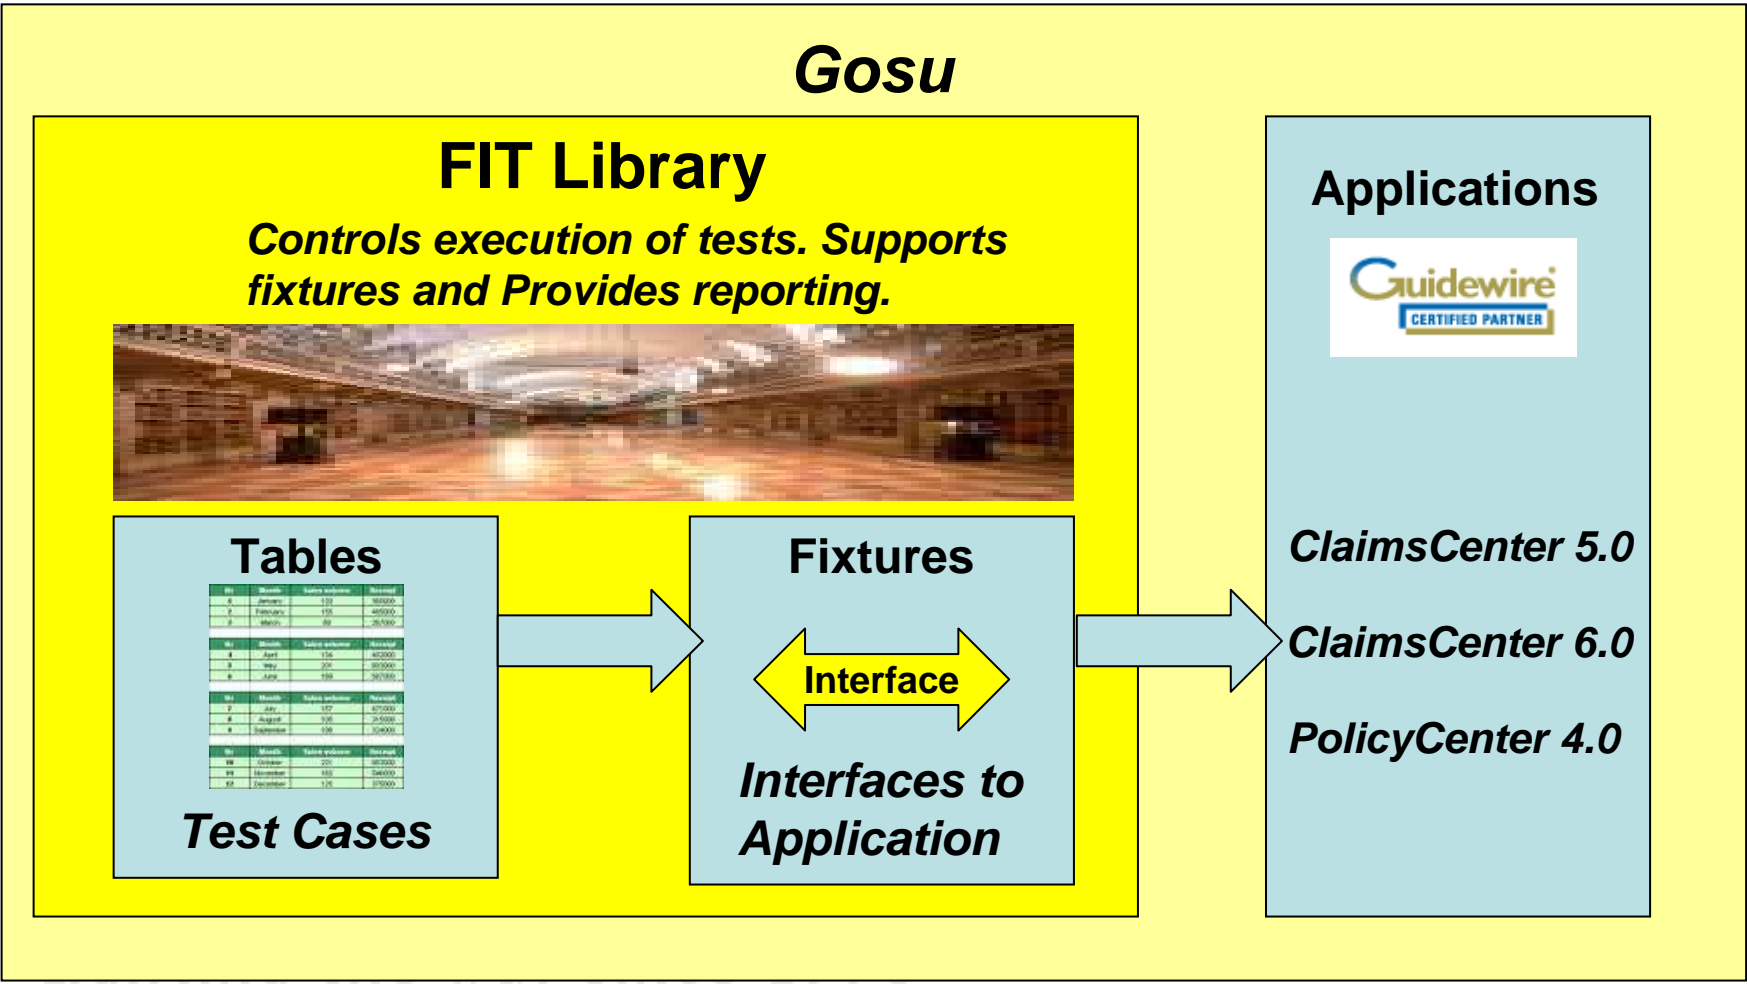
Gosu

FIT Library

Controls execution of tests. Supports fixtures and Provides reporting.

Tables

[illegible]

Test Cases

Fixtures

Interface

Interfaces to Application

Applications

Guidewire
CERTIFIED PARTNER

ClaimsCenter 5.0

ClaimsCenter 6.0

PolicyCenter 4.0